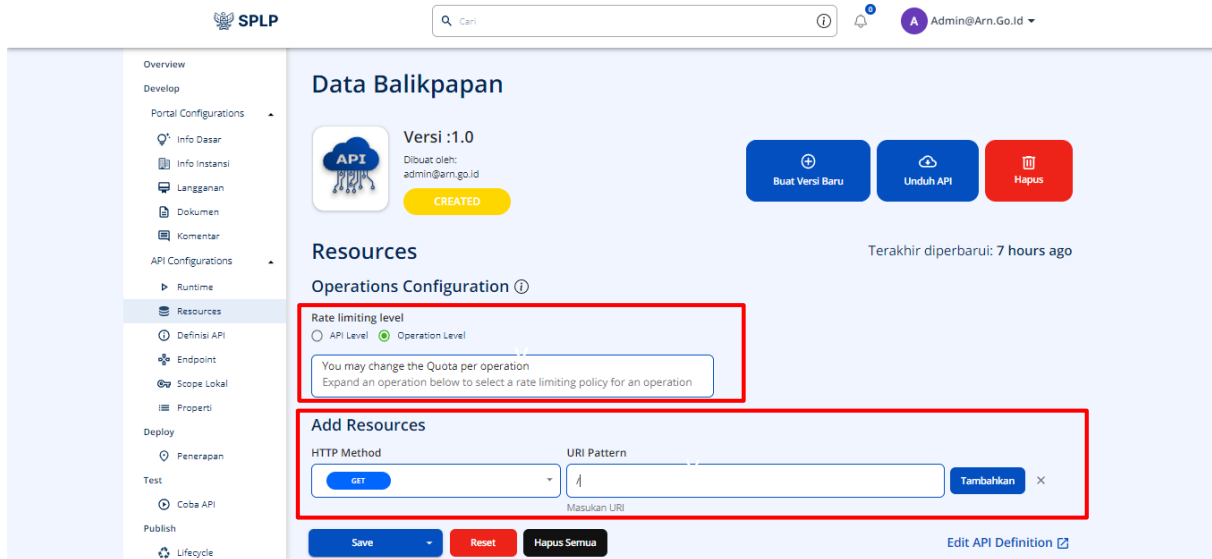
SPLP

Cari

0

A Admin@Arn.Go.Id

Overview
Develop
Portal Configurations
Info Dasar
Info Instansi
Langganan
Dokumen
Komentar
API Configurations
Runtime
Resources
Definisi API
Endpoint
Scope Lokal
Properti
Deploy
Penerapan
Test
Coba API
Publish
Lifecycle

Data Balikpapan

API

Versi :1.0
Dibuat oleh:
admin@arn.go.id
CREATED

Buat Versi Baru
Unduh API
Hapus

Resources
Terakhir diperbarui: 7 hours ago

Operations Configuration

Rate limiting level
API Level
Operation Level

You may change the Quota per operation
Expand an operation below to select a rate limiting policy for an operation

Add Resources

HTTP Method
GET

URI Pattern
/
Masukan URI

Tambahkan

Save
Reset
Hapus Semua

Edit API Definition